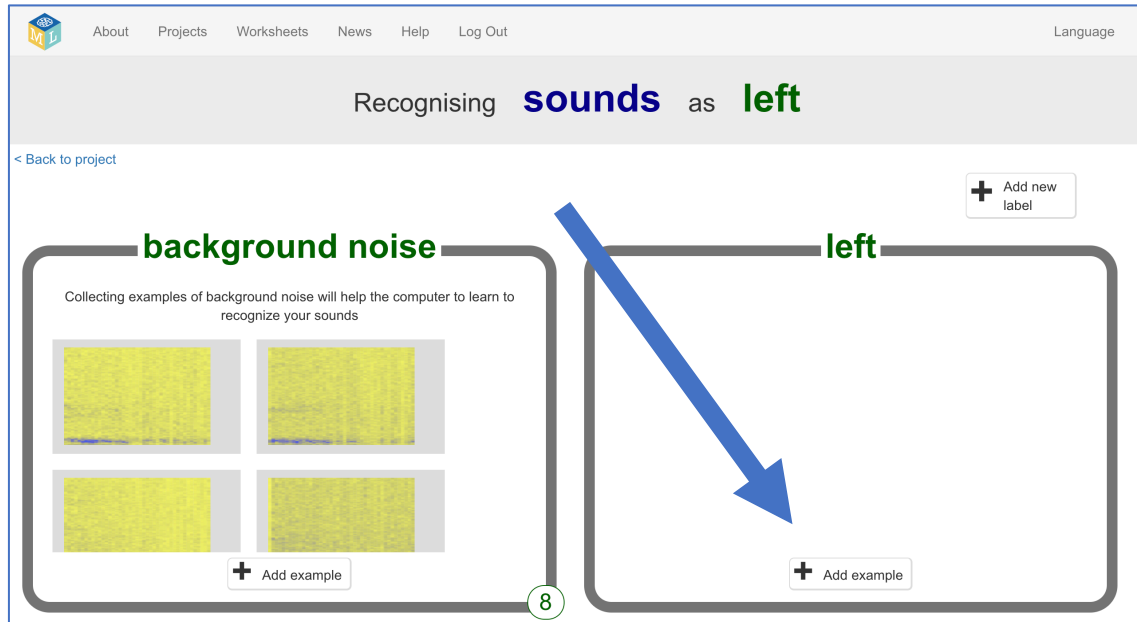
ML

About Projects Worksheets News Help Log Out

Language

Recognising **sounds** as **left**

< Back to project

Add new label

background noise

Collecting examples of background noise will help the computer to learn to recognize your sounds

Add example

8

left

Add example